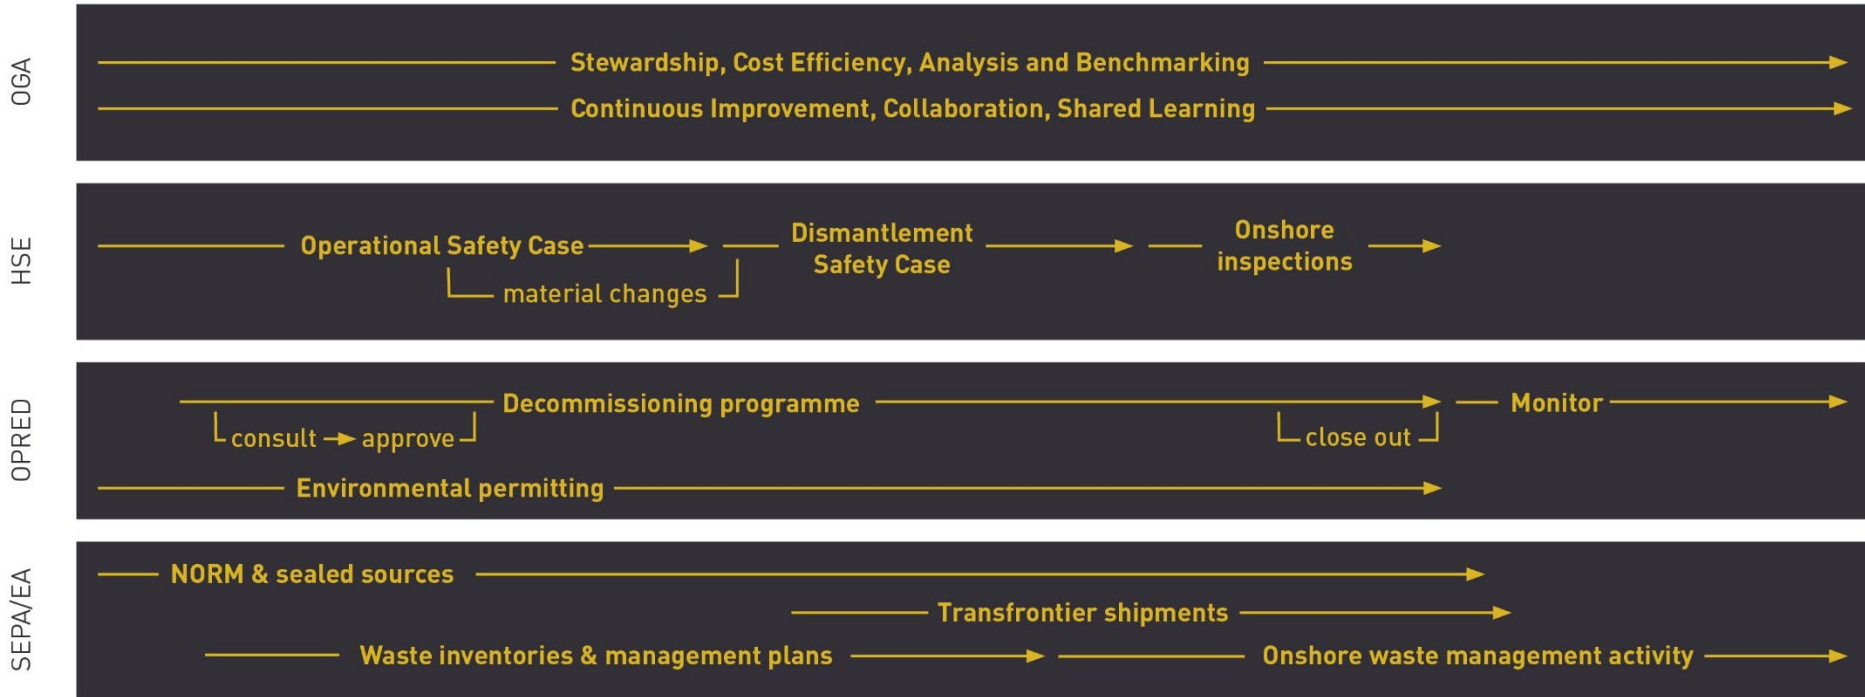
OGA

Stewardship, Cost Efficiency, Analysis and Benchmarking

Continuous Improvement, Collaboration, Shared Learning

HSE

Operational Safety Case

material changes

Dismantlement Safety Case

Onshore inspections

OPRED

Decommissioning programme

consult → approve

close out

Monitor

Environmental permitting

SEPA/EA

NORM & sealed sources

Transfrontier shipments

Waste inventories & management plans

Onshore waste management activity